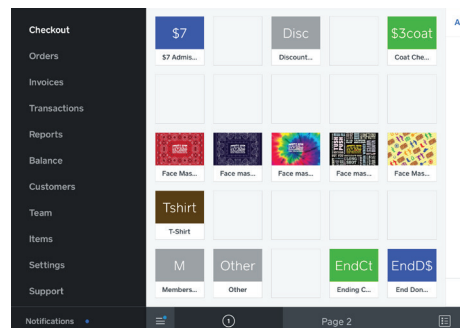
Checkout
Orders
Invoices
Transactions
Reports
Balance
Customers
Team
Items
Settings
Support
Notifications

$7
$7 Admis...

Disc
Discount...

$3coat
Coat Che...

A

Face Mas...
Face mas...
Face mas...
Face mas...
Face Mas...

Tshirt
T-Shirt

M
Members...

Other
Other

EndCt
Ending C...

EndD$
End Don...

1
Page 2